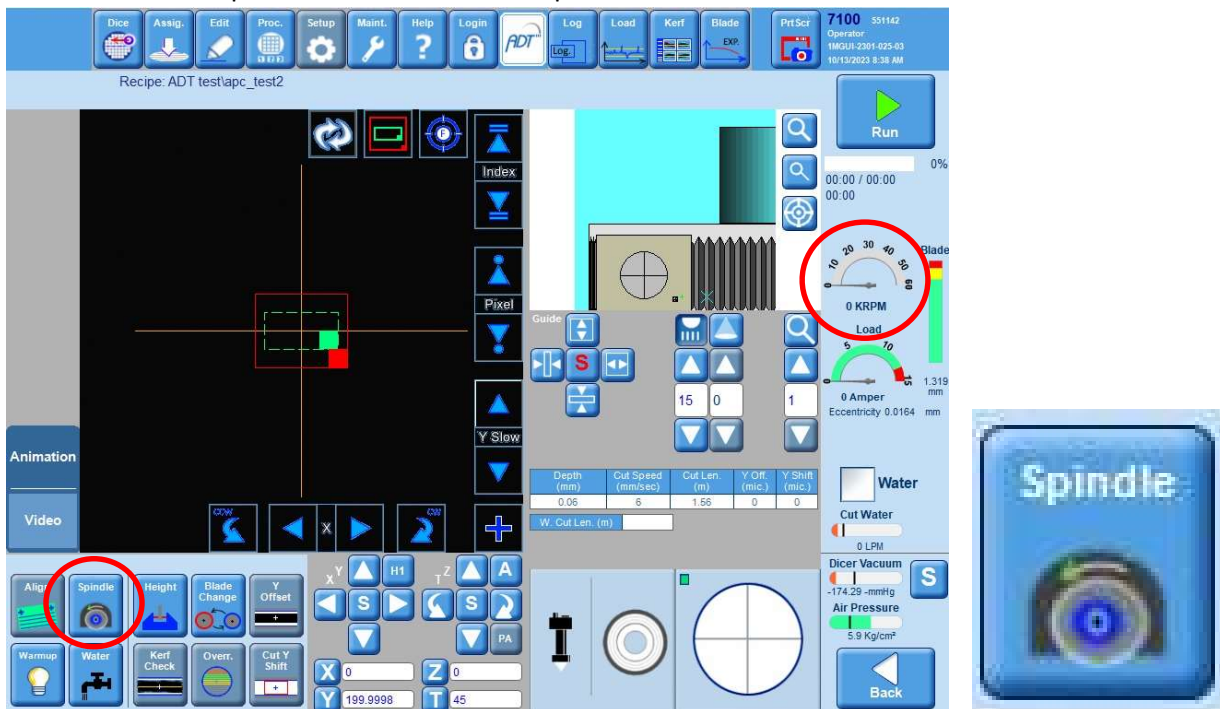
Dice Assig. Edit Proc. Setup Maint. Help Login ADT Log Log. Load Kerf Blade EXP. PrtScr

7100 551142
Operator
1MGUI-2301-025-03
10/13/2023 8:38 AM

Recipe: ADT test\apc_test2

Run

0%

00:00 / 00:00
00:00

Index

Pixel

Y Slow

Guide

S

15 0 1

10 20 30 40 50 60
0 KRPM

Blade

Load
5 10 15
0 Amper

1.319 mm

Eccentricity 0.0164 mm

| Depth (mm) | Cut Speed (mm/sec) | Cut Len. (m) | Y Off. (mic.) | Y Shift (mic.) |
|---|---|---|---|---|
| 0.06 | 6 | 1.56 | 0 | 0 |

W. Cut Len. (m)

Water

Cut Water
0 LPM

Dicer Vacuum
-174.29 -mmHg

S

Air Pressure
5.9 Kg/cm²

Back

Animation

Video

CCW X CW

Align Spindle Height Blade Change Y Offset

Warmup Water Kerf Check Overr. Cut Y Shift

X Y H1 S

T Z A S PA

X 0
Y 199.9998
Z 0
T 45

Spindle